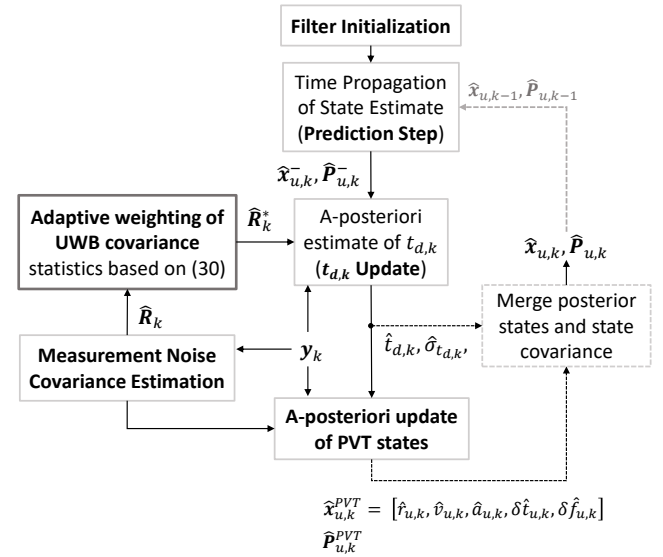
Filter Initialization

Time Propagation of State Estimate (Prediction Step)

$\hat{\boldsymbol{x}}_{u,k-1}, \hat{\boldsymbol{P}}_{u,k-1}$

$\hat{\boldsymbol{x}}_{u,k}^{-}, \hat{\boldsymbol{P}}_{u,k}^{-}$

Adaptive weighting of UWB covariance statistics based on (30)

$\hat{\boldsymbol{R}}_k^{*}$

A-posteriori estimate of $t_{d,k}$ ($\boldsymbol{t_{d,k}}$ Update)

$\hat{\boldsymbol{x}}_{u,k}, \hat{\boldsymbol{P}}_{u,k}$

$\hat{\boldsymbol{R}}_k$

Merge posterior states and state covariance

$\hat{t}_{d,k}, \hat{\sigma}_{t_{d,k}},$

Measurement Noise Covariance Estimation

$\boldsymbol{y}_k$

A-posteriori update of PVT states

$\hat{\boldsymbol{x}}_{u,k}^{PVT} = [\hat{r}_{u,k}, \hat{v}_{u,k}, \hat{a}_{u,k}, \delta\hat{t}_{u,k}, \delta\hat{f}_{u,k}]$
$\hat{\boldsymbol{P}}_{u,k}^{PVT}$